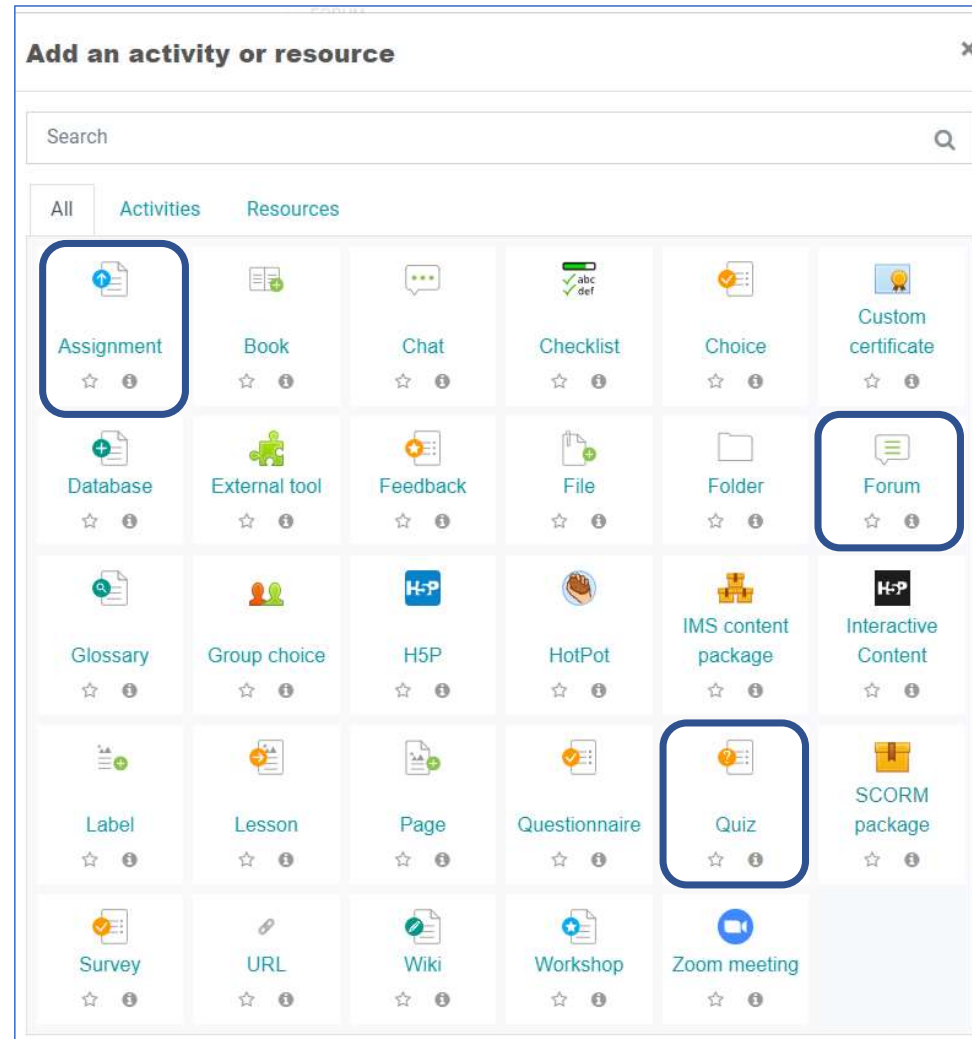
Add an activity or resource

Search

All Activities Resources

| | | | | | |
|---|---|---|---|---|---|
| Assignment | Book | Chat | Checklist | Choice | Custom certificate |
| Database | External tool | Feedback | File | Folder | Forum |
| Glossary | Group choice | H5P | HotPot | IMS content package | Interactive Content |
| Label | Lesson | Page | Questionnaire | Quiz | SCORM package |
| Survey | URL | Wiki | Workshop | Zoom meeting | |